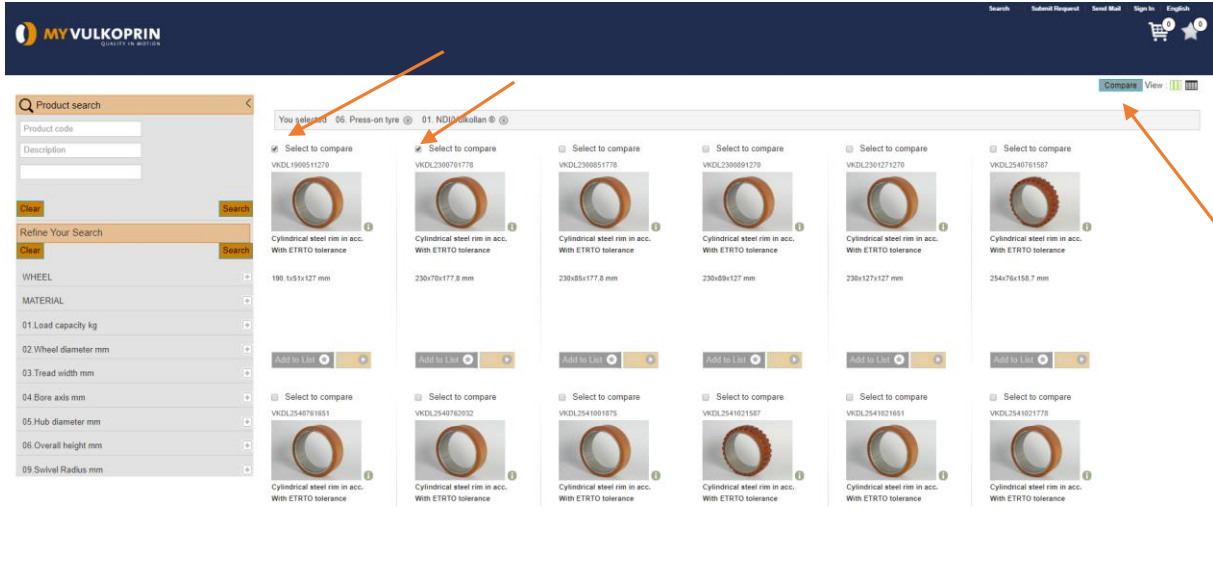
MY VULKOPRIN
QUALITY IN MOTION

Search Submit Request Send Mail Sign In English

0 0

Compare View :

Product search

Product code

Description

Clear Search

Refine Your Search

Clear Search

WHEEL

MATERIAL

01.Load capacity kg

02.Wheel diameter mm

03.Tread width mm

04.Bore axis mm

05.Hub diameter mm

06.Overall height mm

09.Swivel Radius mm

You selected 06. Press-on tyre 01. NDI/Vulkollan ®

Select to compare
VKDL1900511270
Cylindrical steel rim in acc. With ETRTO tolerance
190,1x51x127 mm
Add to List

Select to compare
VKDL2300701778
Cylindrical steel rim in acc. With ETRTO tolerance
230x70x177,8 mm
Add to List

Select to compare
VKDL2300851778
Cylindrical steel rim in acc. With ETRTO tolerance
230x85x177,8 mm
Add to List

Select to compare
VKDL2300891270
Cylindrical steel rim in acc. With ETRTO tolerance
230x89x127 mm
Add to List

Select to compare
VKDL2301271270
Cylindrical steel rim in acc. With ETRTO tolerance
230x127x127 mm
Add to List

Select to compare
VKDL2540761587
Cylindrical steel rim in acc. With ETRTO tolerance
254x76x158,7 mm
Add to List

Select to compare
VKDL2540761651
Cylindrical steel rim in acc. With ETRTO tolerance

Select to compare
VKDL2540762032
Cylindrical steel rim in acc. With ETRTO tolerance

Select to compare
VKDL2541001875
Cylindrical steel rim in acc. With ETRTO tolerance

Select to compare
VKDL2541021587
Cylindrical steel rim in acc. With ETRTO tolerance

Select to compare
VKDL2541021651
Cylindrical steel rim in acc. With ETRTO tolerance

Select to compare
VKDL2541021778
Cylindrical steel rim in acc. With ETRTO tolerance